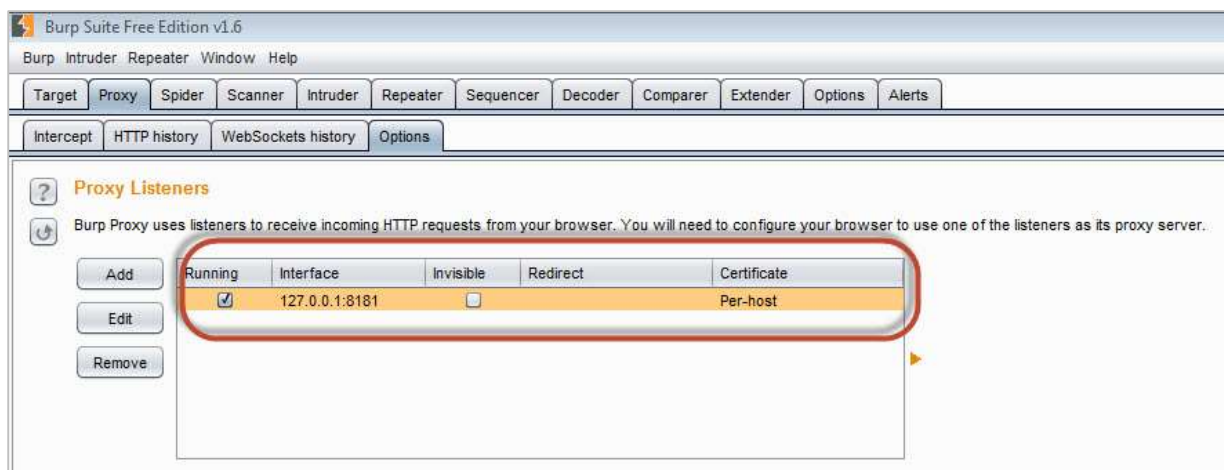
Burp Suite Free Edition v1.6

Burp Intruder Repeater Window Help

Target Proxy Spider Scanner Intruder Repeater Sequencer Decoder Comparer Extender Options Alerts

Intercept HTTP history WebSockets history Options

?

Proxy Listeners

Burp Proxy uses listeners to receive incoming HTTP requests from your browser. You will need to configure your browser to use one of the listeners as its proxy server.

Add

Edit

Remove

| Running | Interface | Invisible | Redirect | Certificate |
|---|---|---|---|---|
| ☑ | 127.0.0.1:8181 | ☐ | | Per-host |